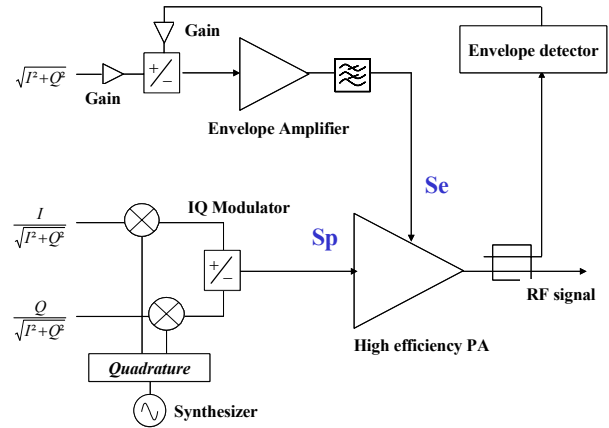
Gain

Envelope detector

$\sqrt{I^2+Q^2}$

Gain

+/−

Envelope Amplifier

Se

$\frac{I}{\sqrt{I^2+Q^2}}$

IQ Modulator

Sp

+/−

$\frac{Q}{\sqrt{I^2+Q^2}}$

RF signal

High efficiency PA

Quadrature

Synthesizer